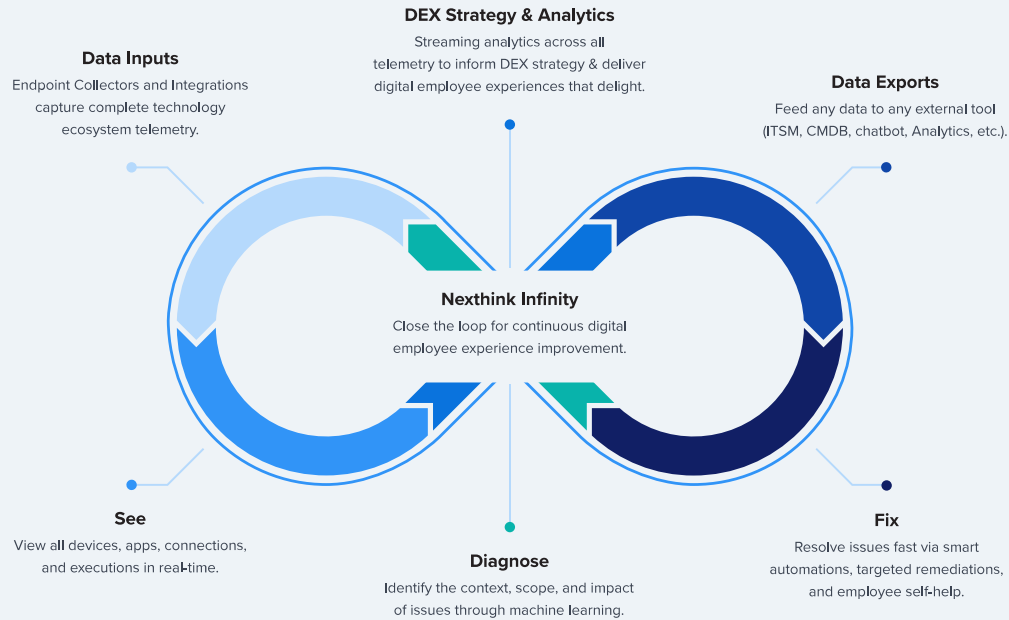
DEX Strategy & Analytics
Streaming analytics across all telemetry to inform DEX strategy & deliver digital employee experiences that delight.

Data Inputs
Endpoint Collectors and Integrations capture complete technology ecosystem telemetry.

Data Exports
Feed any data to any external tool (ITSM, CMDB, chatbot, Analytics, etc.).

Nexthink Infinity
Close the loop for continuous digital employee experience improvement.

See
View all devices, apps, connections, and executions in real-time.

Fix
Resolve issues fast via smart automations, targeted remediations, and employee self-help.

Diagnose
Identify the context, scope, and impact of issues through machine learning.